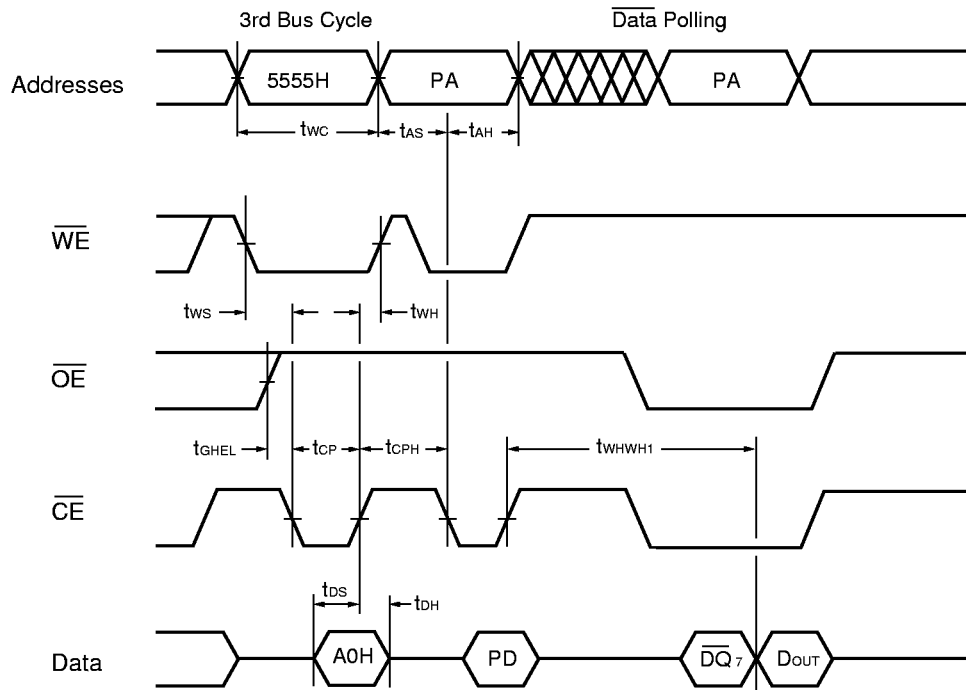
3rd Bus Cycle

$\overline{\text{Data}}$ Polling

Addresses

5555H

PA

PA

$t_{WC}$

$t_{AS}$

$t_{AH}$

$\overline{WE}$

$t_{WS}$

$t_{WH}$

$\overline{OE}$

$t_{GHEL}$

$t_{CP}$

$t_{CPH}$

$t_{WHWH1}$

$\overline{CE}$

$t_{DS}$

$t_{DH}$

Data

A0H

PD

$\overline{DQ}_7$

$D_{OUT}$